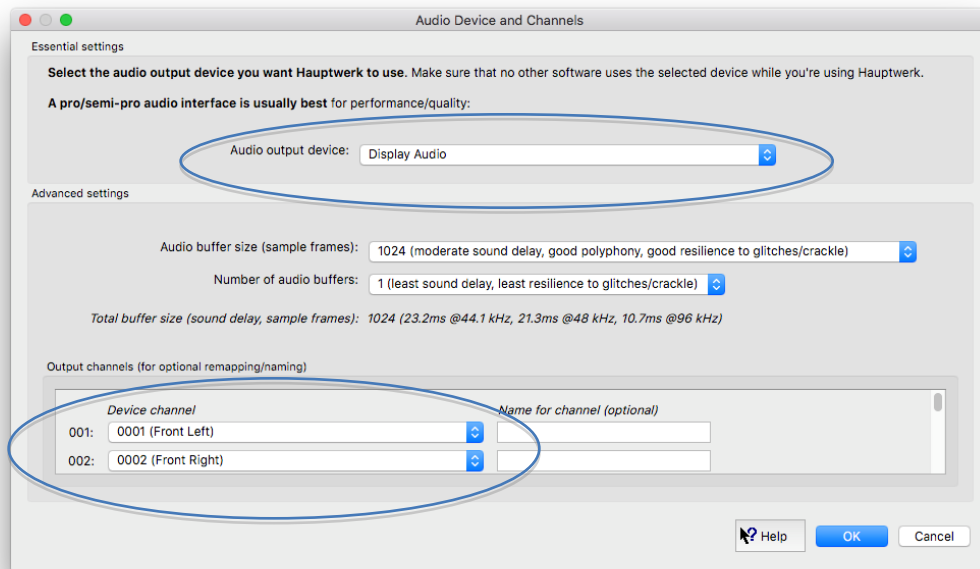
Audio Device and Channels

Essential settings

**Select the audio output device you want Hauptwerk to use.** Make sure that no other software uses the selected device while you're using Hauptwerk.

**A pro/semi-pro audio interface is usually best** for performance/quality:

Audio output device: Display Audio

Advanced settings

Audio buffer size (sample frames): 1024 (moderate sound delay, good polyphony, good resilience to glitches/crackle)

Number of audio buffers: 1 (least sound delay, least resilience to glitches/crackle)

Total buffer size (sound delay, sample frames): 1024 (23.2ms @44.1 kHz, 21.3ms @48 kHz, 10.7ms @96 kHz)

Output channels (for optional remapping/naming)

| | Device channel | Name for channel (optional) |
|---|---|---|
| 001: | 0001 (Front Left) | |
| 002: | 0002 (Front Right) | |

Help OK Cancel